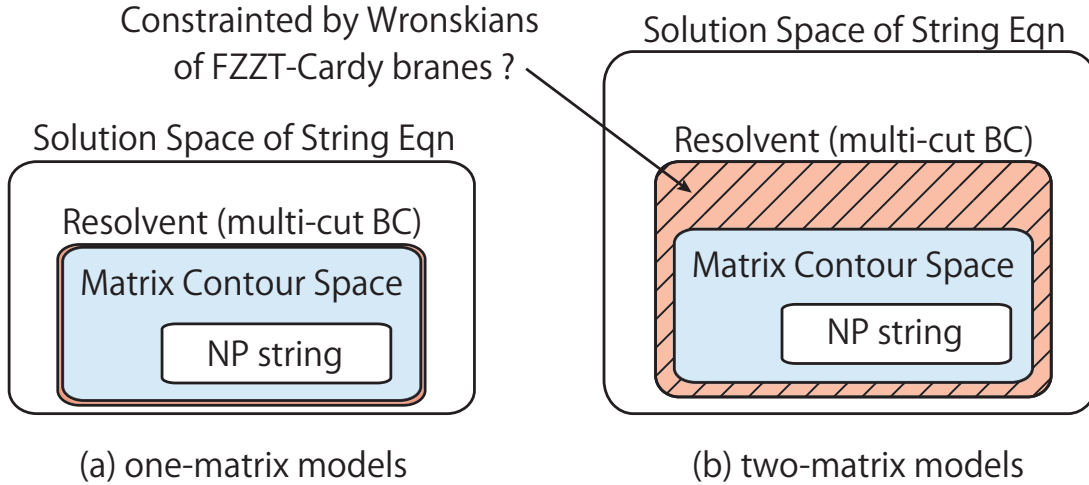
Constrainted by Wronskians of FZZT-Cardy branes ?

Solution Space of String Eqn

Resolvent (multi-cut BC)

Matrix Contour Space

NP string

(a) one-matrix models

Solution Space of String Eqn

Resolvent (multi-cut BC)

Matrix Contour Space

NP string

(b) two-matrix models